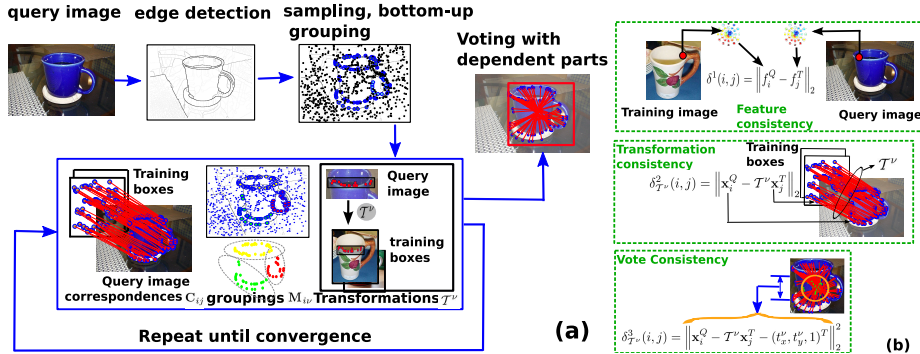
query image

edge detection

sampling, bottom-up grouping

Voting with dependent parts

Training boxes

Query image correspondences $C_{ij}$

groupings $M_{i\nu}$

Query image

$\mathcal{T}^{\nu}$

training boxes

Transformations $\mathcal{T}^{\nu}$

Repeat until convergence

(a)

Training image

$\delta^1(i,j) = \left\| f_i^Q - f_j^T \right\|_2$

Feature consistency

Query image

Transformation consistency

Training boxes

$\mathcal{T}^{\nu}$

$\delta^2_{\mathcal{T}^{\nu}}(i,j) = \left\| \mathbf{x}_i^Q - \mathcal{T}^{\nu}\mathbf{x}_j^T \right\|_2$

Vote Consistency

$\delta^3_{\mathcal{T}^{\nu}}(i,j) = \left\| \mathbf{x}_i^Q - \mathcal{T}^{\nu}\mathbf{x}_j^T - (t_x^{\nu}, t_y^{\nu}, 1)^T \right\|_2^2$

(b)